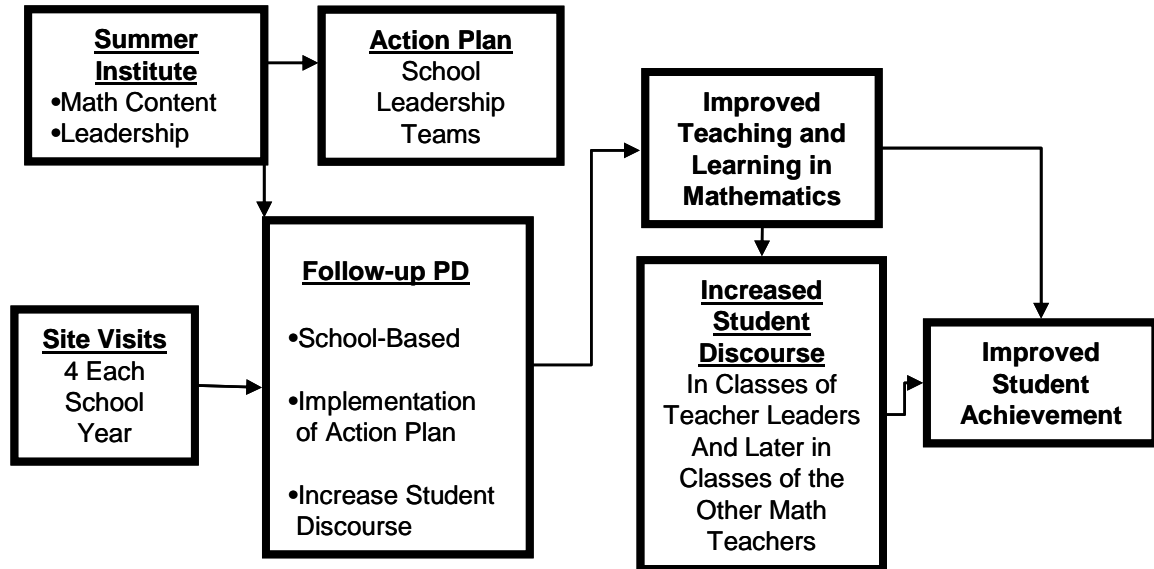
Summer Institute
•Math Content
•Leadership

Action Plan
School Leadership Teams

Site Visits
4 Each School Year

Follow-up PD
•School-Based
•Implementation of Action Plan
•Increase Student Discourse

Improved Teaching and Learning in Mathematics

Increased Student Discourse
In Classes of Teacher Leaders And Later in Classes of the Other Math Teachers

Improved Student Achievement